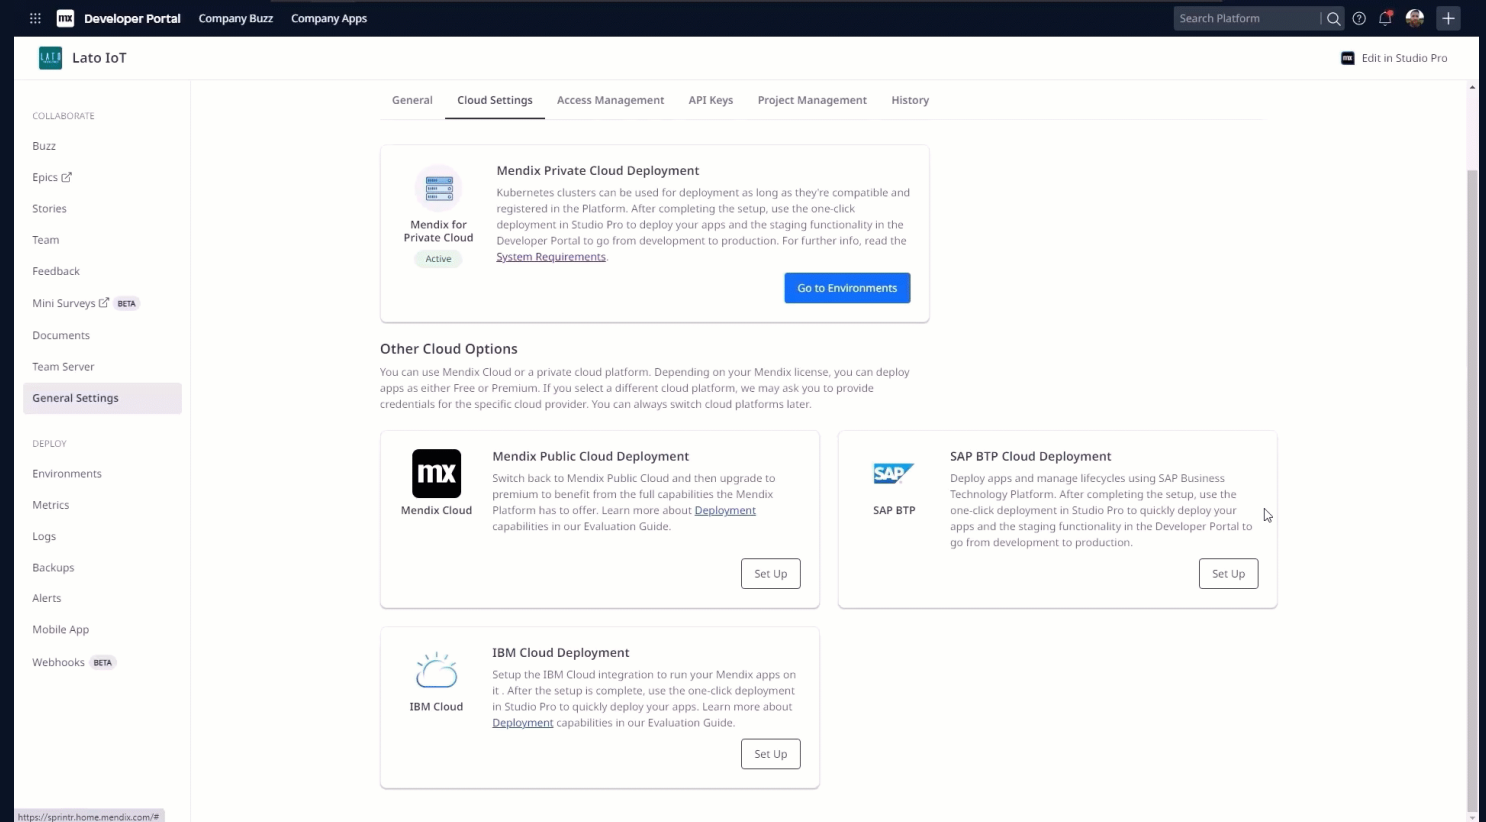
mx Developer Portal Company Buzz Company Apps

Search Platform

Lato IoT

Edit in Studio Pro

COLLABORATE

Buzz

Epics

Stories

Team

Feedback

Mini Surveys BETA

Documents

Team Server

General Settings

DEPLOY

Environments

Metrics

Logs

Backups

Alerts

Mobile App

Webhooks BETA

General Cloud Settings Access Management API Keys Project Management History

Mendix for Private Cloud

Active

Mendix Private Cloud Deployment

Kubernetes clusters can be used for deployment as long as they're compatible and registered in the Platform. After completing the setup, use the one-click deployment in Studio Pro to deploy your apps and the staging functionality in the Developer Portal to go from development to production. For further info, read the System Requirements.

Go to Environments

Other Cloud Options

You can use Mendix Cloud or a private cloud platform. Depending on your Mendix license, you can deploy apps as either Free or Premium. If you select a different cloud platform, we may ask you to provide credentials for the specific cloud provider. You can always switch cloud platforms later.

mx

Mendix Cloud

Mendix Public Cloud Deployment

Switch back to Mendix Public Cloud and then upgrade to premium to benefit from the full capabilities the Mendix Platform has to offer. Learn more about Deployment capabilities in our Evaluation Guide.

Set Up

SAP

SAP BTP

SAP BTP Cloud Deployment

Deploy apps and manage lifecycles using SAP Business Technology Platform. After completing the setup, use the one-click deployment in Studio Pro to quickly deploy your apps and the staging functionality in the Developer Portal to go from development to production.

Set Up

IBM Cloud

IBM Cloud Deployment

Setup the IBM Cloud integration to run your Mendix apps on it . After the setup is complete, use the one-click deployment in Studio Pro to quickly deploy your apps. Learn more about Deployment capabilities in our Evaluation Guide.

Set Up

https://sprintr.home.mendix.com/#